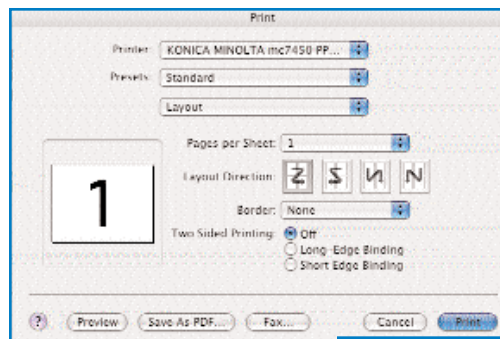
Print

Printer: KONICA MINOLTA mc7450 PP...

Presets: Standard

Layout

1

Pages per Sheet: 1

Layout Direction: Z S И N

Border: None

Two Sided Printing: Off

Long-Edge Binding

Short Edge Binding

?

Preview

Save As PDF...

Fax...

Cancel

Print